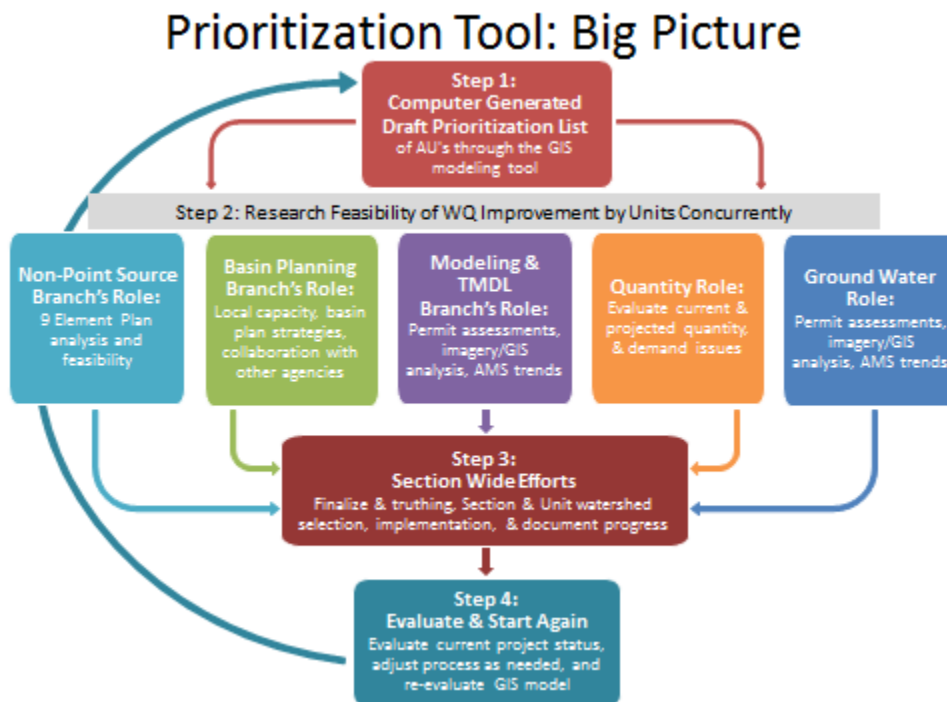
Prioritization Tool: Big Picture

Step 1:
Computer Generated Draft Prioritization List
of AU's through the GIS modeling tool

Step 2: Research Feasibility of WQ Improvement by Units Concurrently

Non-Point Source Branch's Role:
9 Element Plan analysis and feasibility

Basin Planning Branch's Role:
Local capacity, basin plan strategies, collaboration with other agencies

Modeling & TMDL Branch's Role:
Permit assessments, imagery/GIS analysis, AMS trends

Quantity Role:
Evaluate current & projected quantity, & demand issues

Ground Water Role:
Permit assessments, imagery/GIS analysis, AMS trends

Step 3:
Section Wide Efforts
Finalize & truthing, Section & Unit watershed selection, implementation, & document progress

Step 4:
Evaluate & Start Again
Evaluate current project status, adjust process as needed, and re-evaluate GIS model